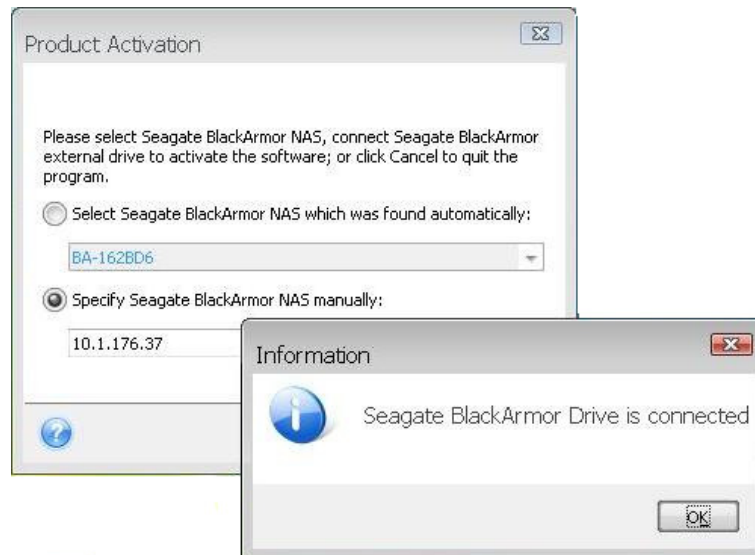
Product Activation

Please select Seagate BlackArmor NAS, connect Seagate BlackArmor external drive to activate the software; or click Cancel to quit the program.

Select Seagate BlackArmor NAS which was found automatically:

BA-162BD6

Specify Seagate BlackArmor NAS manually:

10.1.176.37

Information

Seagate BlackArmor Drive is connected

OK